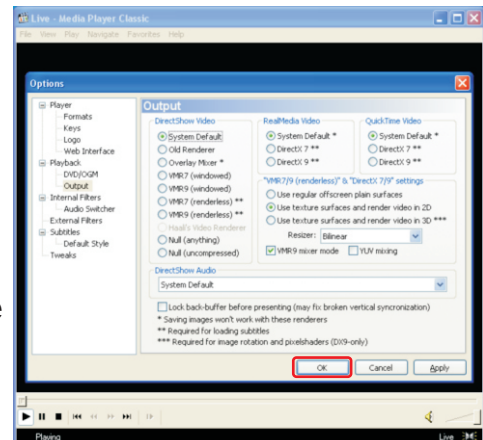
Live - Media Player Classic

File View Play Navigate Favorites Help

Options

Player
Formats
Keys
Logo
Web Interface
Playback
DVD/OGM
Output
Internal Filters
Audio Switcher
External Filters
Subtitles
Default Style
Tweaks

Output

DirectShow Video
System Default
Old Renderer
Overlay Mixer *
VMR7 (windowed)
VMR9 (windowed)
VMR7 (renderless) **
VMR9 (renderless) **
Haali's Video Renderer
Null (anything)
Null (uncompressed)

RealMedia Video
System Default *
DirectX 7 **
DirectX 9 **

QuickTime Video
System Default *
DirectX 7 **
DirectX 9 **

"VMR7/9 (renderless)" & "DirectX 7/9" settings
Use regular offscreen plain surfaces
Use texture surfaces and render video in 2D
Use texture surfaces and render video in 3D ***
Resizer: Bilinear
VMR9 mixer mode
YUV mixing

DirectShow Audio
System Default

Lock back-buffer before presenting (may fix broken vertical syncronization)
* Saving images won't work with these renderers
** Required for loading subtitles
*** Required for image rotation and pixelshaders (DX9-only)

OK Cancel Apply

Playing

Live